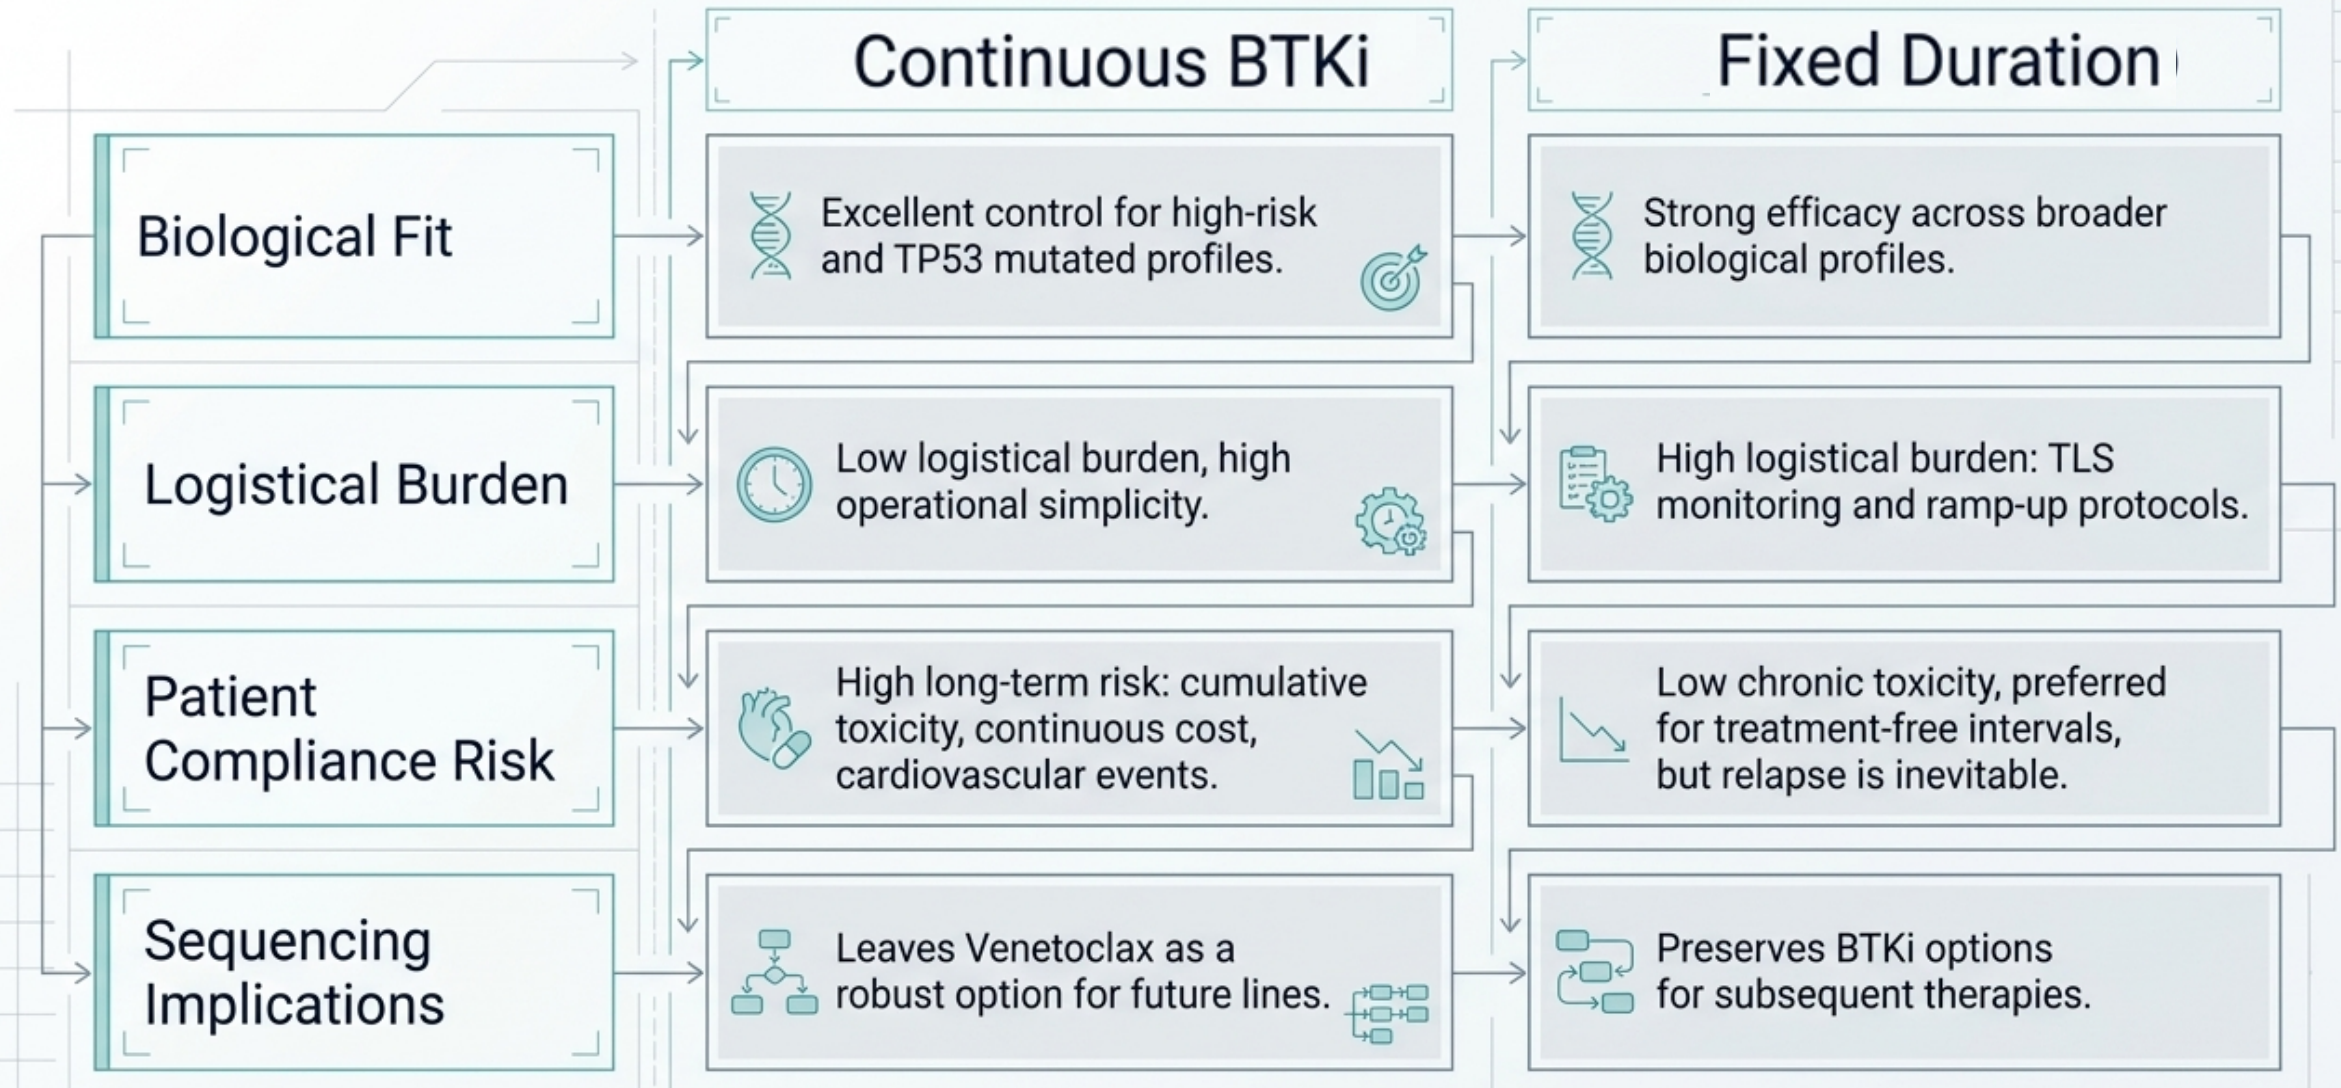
| | Continuous BTKi | Fixed Duration |
|---|---|---|
| Biological Fit | Excellent control for high-risk and TP53 mutated profiles. | Strong efficacy across broader biological profiles. |
| Logistical Burden | Low logistical burden, high operational simplicity. | High logistical burden: TLS monitoring and ramp-up protocols. |
| Patient Compliance Risk | High long-term risk: cumulative toxicity, continuous cost, cardiovascular events. | Low chronic toxicity, preferred for treatment-free intervals, but relapse is inevitable. |
| Sequencing Implications | Leaves Venetoclax as a robust option for future lines. | Preserves BTKi options for subsequent therapies. |